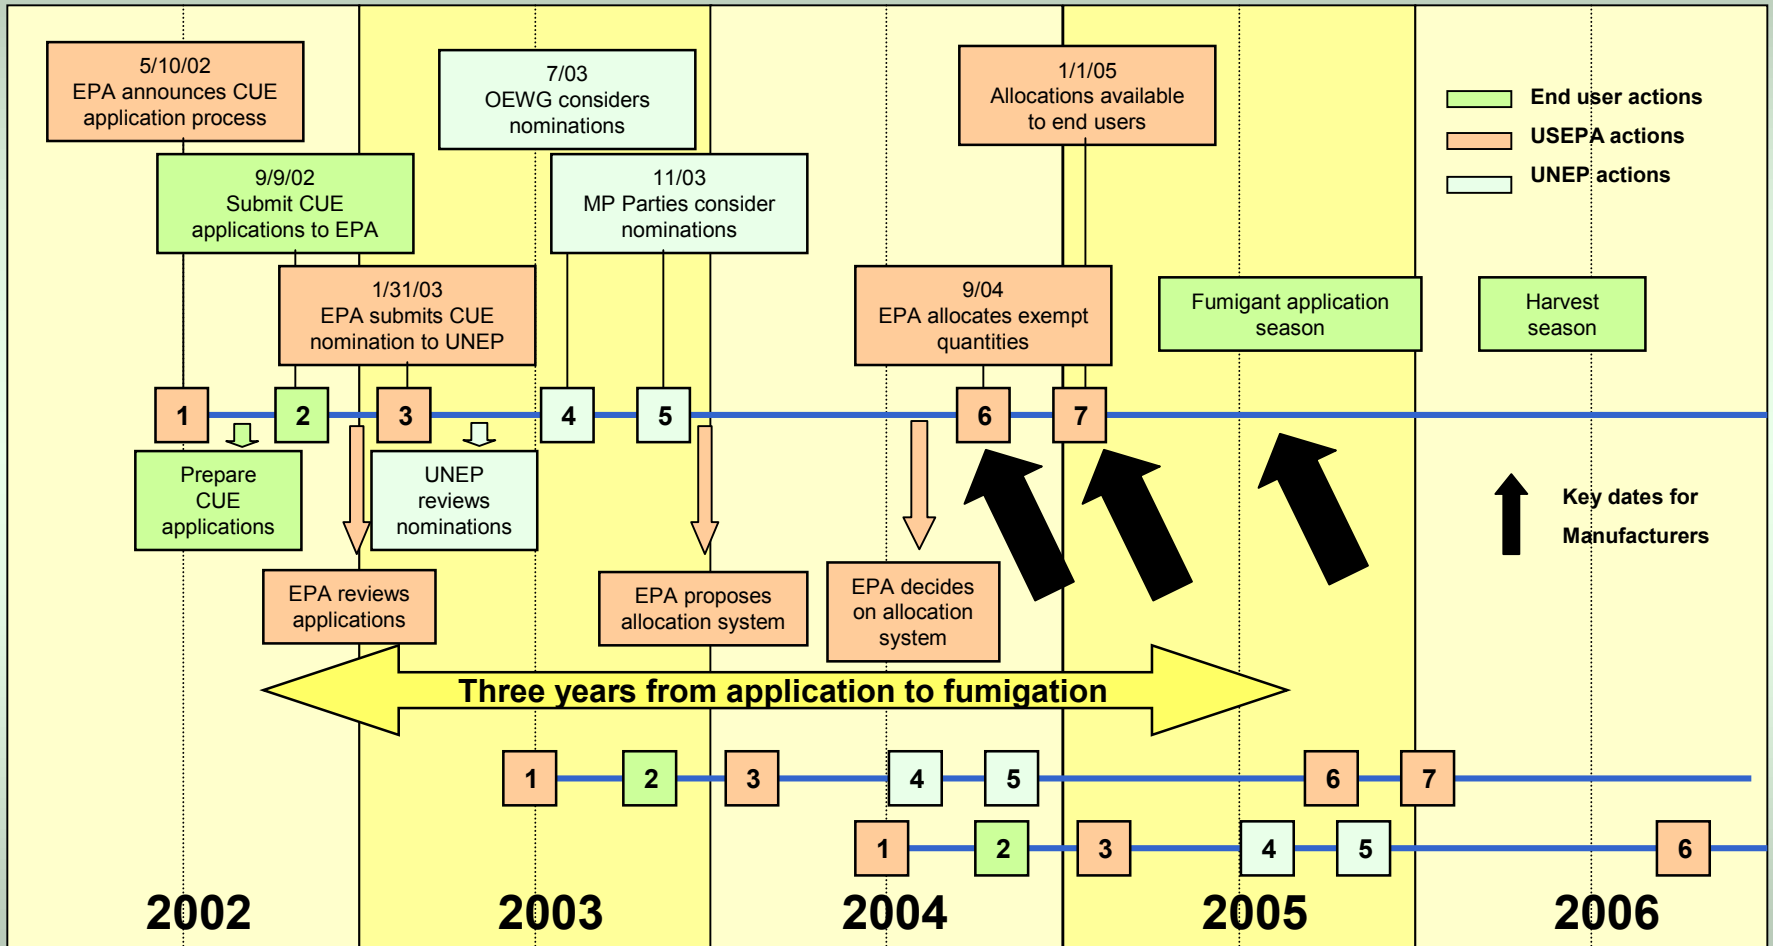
5/10/02
EPA announces CUE application process

7/03
OEWG considers nominations

1/1/05
Allocations available to end users

End user actions
USEPA actions
UNEP actions

9/9/02
Submit CUE applications to EPA

11/03
MP Parties consider nominations

1/31/03
EPA submits CUE nomination to UNEP

9/04
EPA allocates exempt quantities

Fumigant application season

Harvest season

1 2 3 4 5 6 7

Prepare CUE applications

UNEP reviews nominations

Key dates for Manufacturers

EPA reviews applications

EPA proposes allocation system

EPA decides on allocation system

Three years from application to fumigation

1 2 3 4 5 6 7

1 2 3 4 5 6

2002 2003 2004 2005 2006